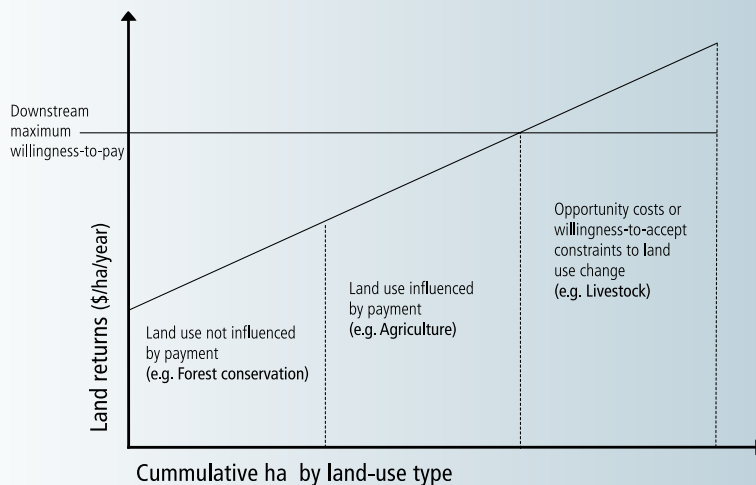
Downstream maximum willingness-to-pay

Land returns (\$/ha/year)

Land use not influenced by payment
(e.g. Forest conservation)

Land use influenced by payment
(e.g. Agriculture)

Opportunity costs or willingness-to-accept constraints to land use change
(e.g. Livestock)

Cummulative ha by land-use type